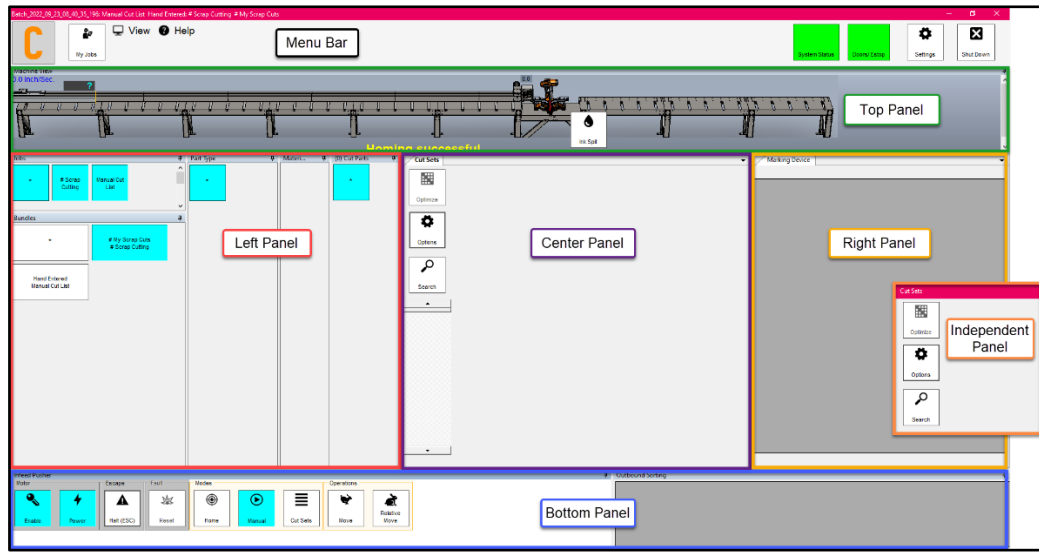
Batch_2022_09_23_00_40_35_196: Manual Cut List: Hand Entered: # Scrap Cutting # My Scrap Cuts

C

My Jobs

View Help

Menu Bar

System Status

Doors/ Estop

Settings

Shut Down

Machine View
0.0 Inch/Sec.

Top Panel

Ink Spill

Homing successful

Jobs

# Scrap Cutting

Manual Cut List

Part Type

Materi...

3D Cut Parts

Bundles

# My Scrap Cuts # Scrap Cutting

Hand Entered Manual Cut List

Left Panel

Cut Sets

Optimize

Options

Search

Center Panel

Marking Device

Right Panel

Cut Sets

Optimize

Options

Search

Independent Panel

Infeed Pusher

Motor

Escape

Fault

Modes

Operations

Enable

Power

Halt (ESC)

Reset

Home

Manual

Cut Sets

Move

Relative Move

Outbound Sorting

Bottom Panel